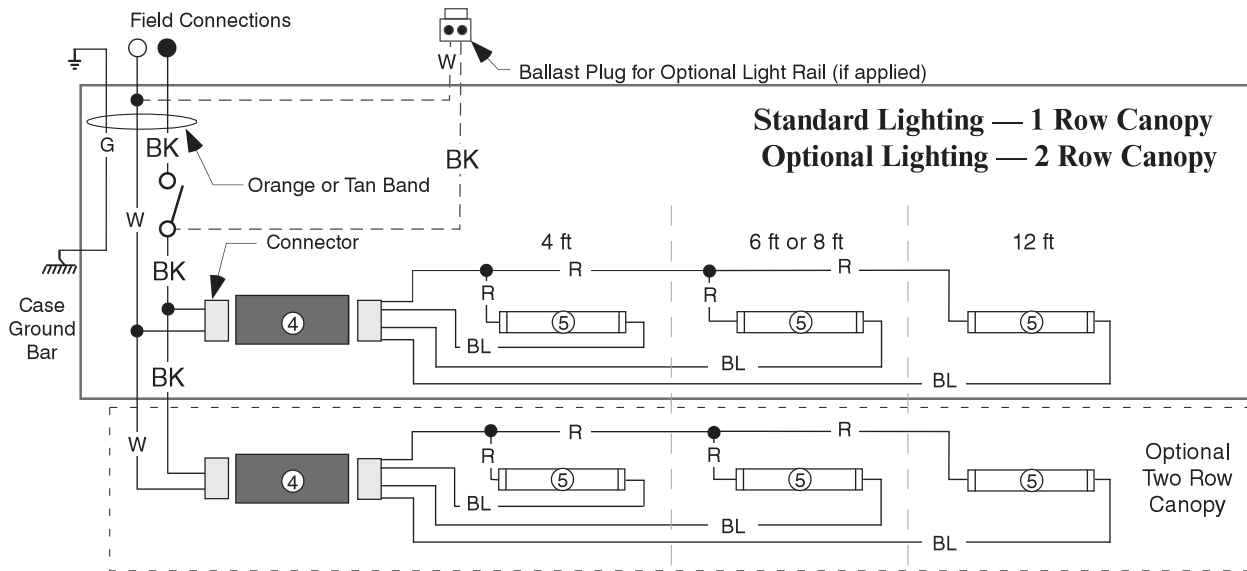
Field Connections

W

Ballast Plug for Optional Light Rail (if applied)

Standard Lighting — 1 Row Canopy
Optional Lighting — 2 Row Canopy

G

BK

BK

Orange or Tan Band

W

Connector

BK

4 ft

6 ft or 8 ft

12 ft

R

R

R

R

Case Ground Bar

4

5

5

5

BL

BL

BL

BK

W

R

R

R

R

4

5

5

5

Optional Two Row Canopy

BL

BL

BL